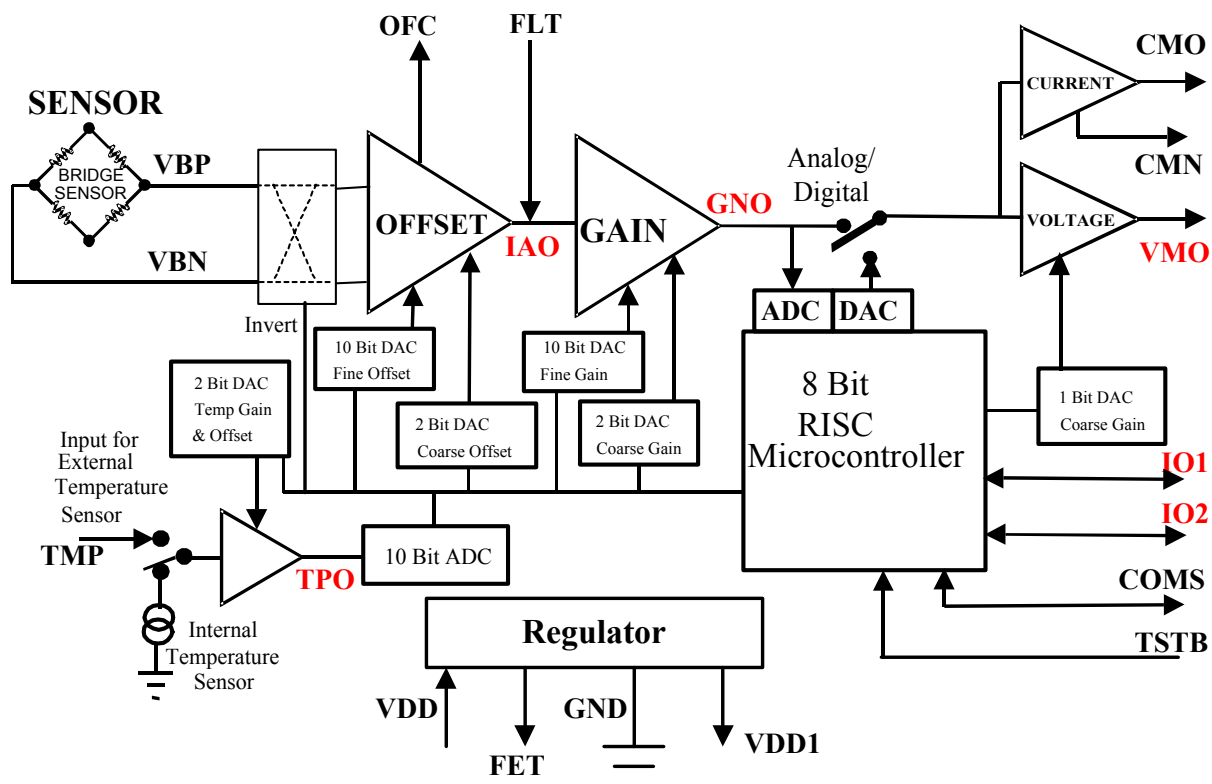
OFC

FLT

CMO

SENSOR

CURRENT

CMN

VBP

BRIDGE SENSOR

Analog/ Digital

OFFSET

GAIN

GNO

VOLTAGE

IAO

VMO

VBN

ADC

DAC

Invert

10 Bit DAC Fine Offset

10 Bit DAC Fine Gain

8 Bit RISC Microcontroller

2 Bit DAC Temp Gain & Offset

1 Bit DAC Coarse Gain

2 Bit DAC Coarse Offset

2 Bit DAC Coarse Gain

Input for External Temperature Sensor

IO1

IO2

TMP

TPO

10 Bit ADC

COMS

Internal Temperature Sensor

Regulator

TSTB

VDD

GND

VDD1

FET